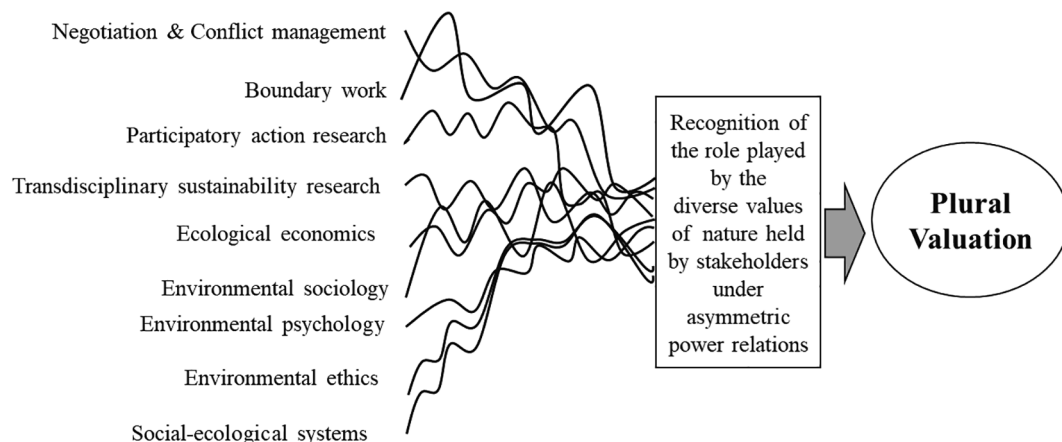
Negotiation & Conflict management

Boundary work

Participatory action research

Transdisciplinary sustainability research

Ecological economics

Environmental sociology

Environmental psychology

Environmental ethics

Social-ecological systems

Recognition of the role played by the diverse values of nature held by stakeholders under asymmetric power relations

Plural Valuation